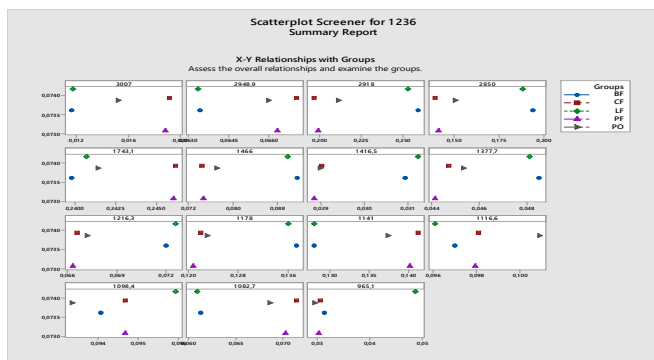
Scatterplot Screener for 1236
Summary Report

X-Y Relationships with Groups
Assess the overall relationships and examine the groups.

Groups
BF
CF
LF
PF
PO

3007
0,740
0,735
0,730
0,012
0,016
0,0

2948,9
0,0630
0,0645
0,0660

2918
0,200
0,225
0,250

2850
0,150
0,175
0,200

1742,1
0,740
0,735
0,730
0,2400
0,2425
0,2450

1466
0,072
0,080
0,088

1416,5
0,029
0,030
0,031

1377,7
0,064
0,068

1216,3
0,740
0,735
0,730
0,066
0,069
0,072

1178
0,120
0,128
0,136

1141
0,130
0,135
0,140

1116,6
0,096
0,098
0,100

1098,4
0,740
0,735
0,730
0,094
0,095
0,096

1082,7
0,060
0,065
0,070

965,1
0,03
0,04
0,05